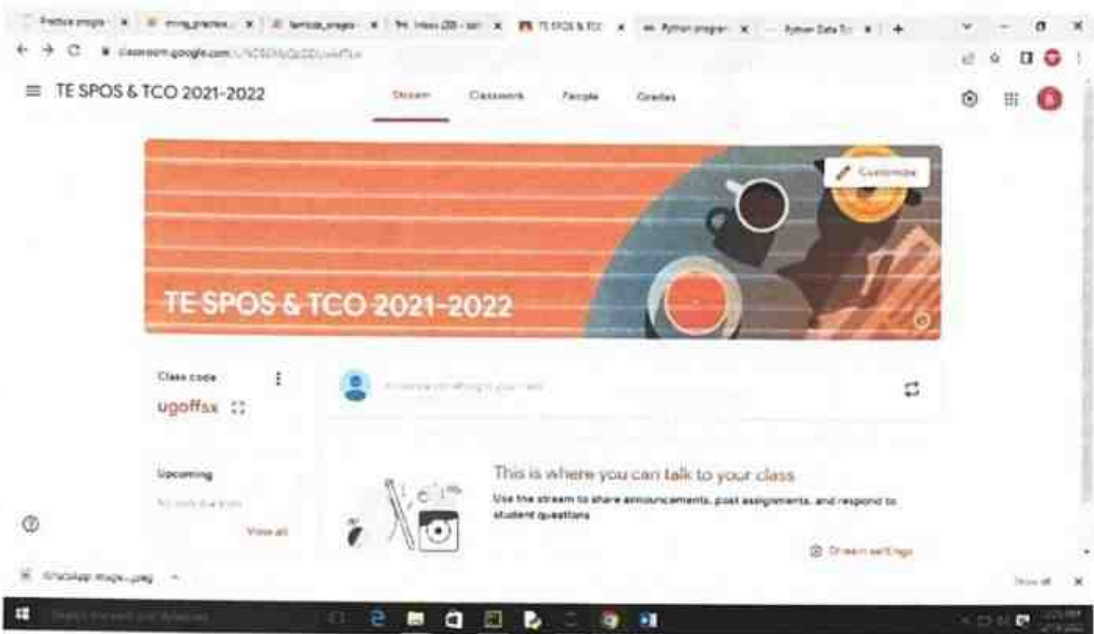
Practice progra × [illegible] × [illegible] × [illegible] × TE SPOS & TCC × Python progra × Python Data St × +

classroom.google.com/c/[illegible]

TE SPOS & TCO 2021-2022

Stream Classwork People Grades

Customize

TE SPOS & TCO 2021-2022

Class code

ugoffsx

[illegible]

Upcoming

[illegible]

View all

This is where you can talk to your class

Use the stream to share announcements, post assignments, and respond to student questions

Stream settings

WhatsApp Image....jpeg

Show all

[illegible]